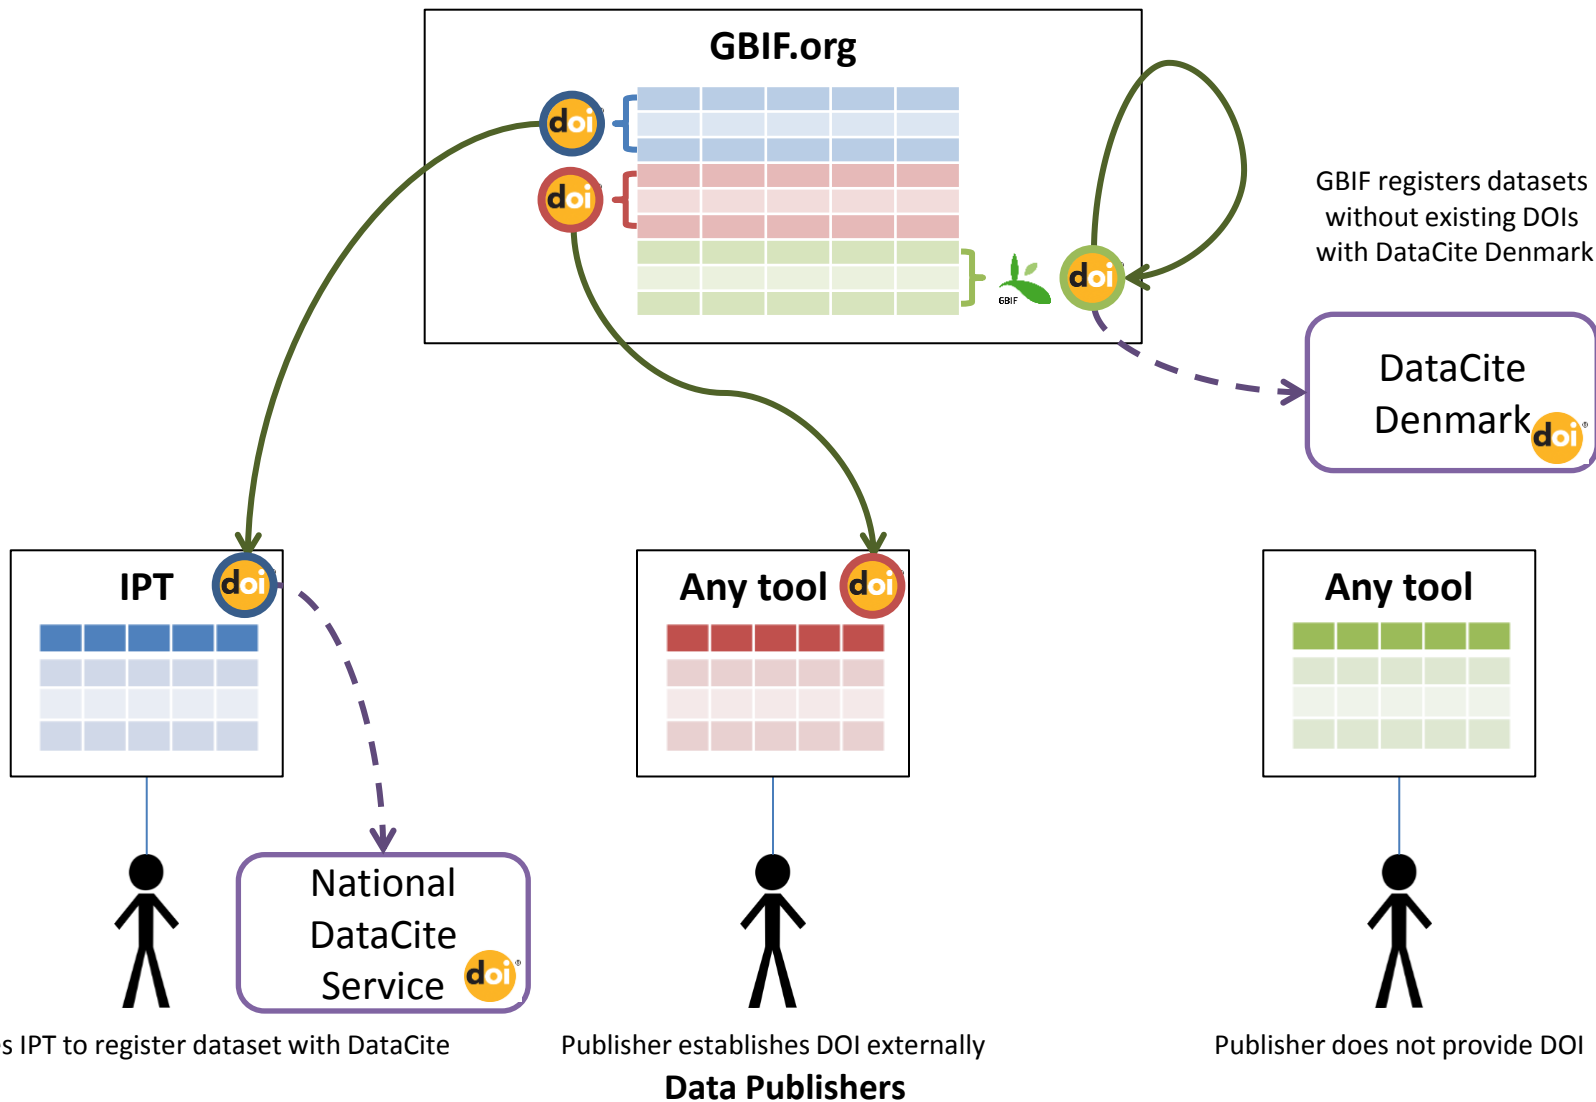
GBIF.org

doi

doi

GBIF

doi

GBIF registers datasets without existing DOIs with DataCite Denmark

DataCite Denmark doi

IPT doi

Any tool doi

Any tool

National DataCite Service doi

s IPT to register dataset with DataCite

Publisher establishes DOI externally

Publisher does not provide DOI

Data Publishers